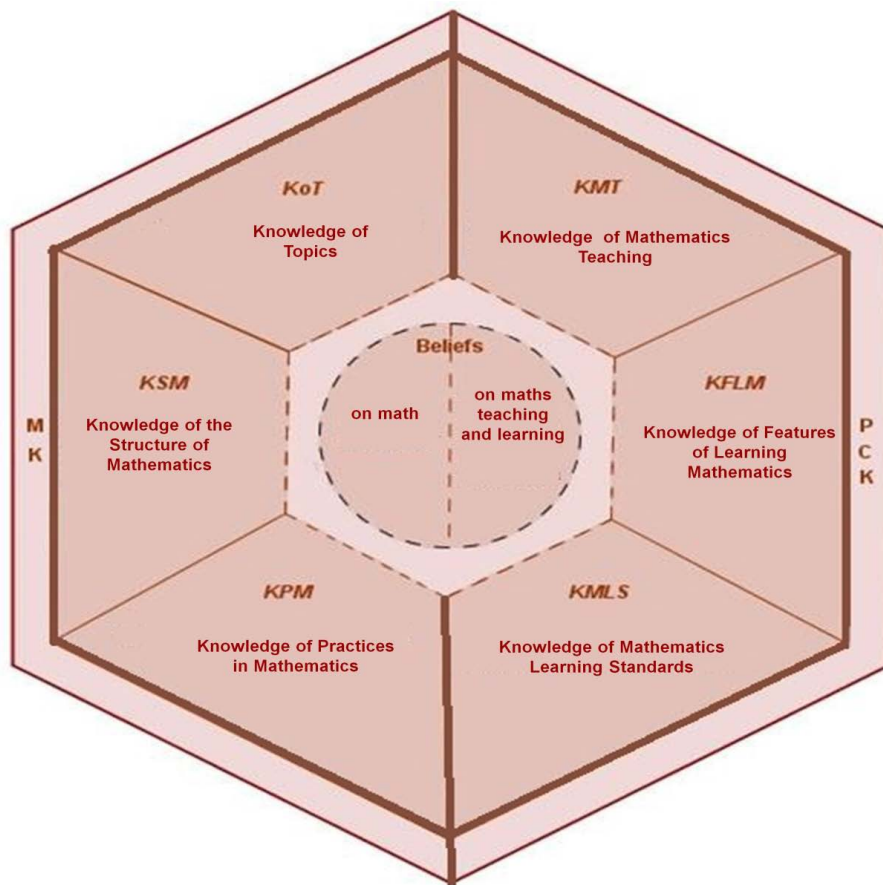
KoT

Knowledge of Topics

KMT

Knowledge of Mathematics Teaching

MK

KSM

Knowledge of the Structure of Mathematics

Beliefs

on math

on maths teaching and learning

KFLM

Knowledge of Features of Learning Mathematics

PCK

KPM

Knowledge of Practices in Mathematics

KMLS

Knowledge of Mathematics Learning Standards